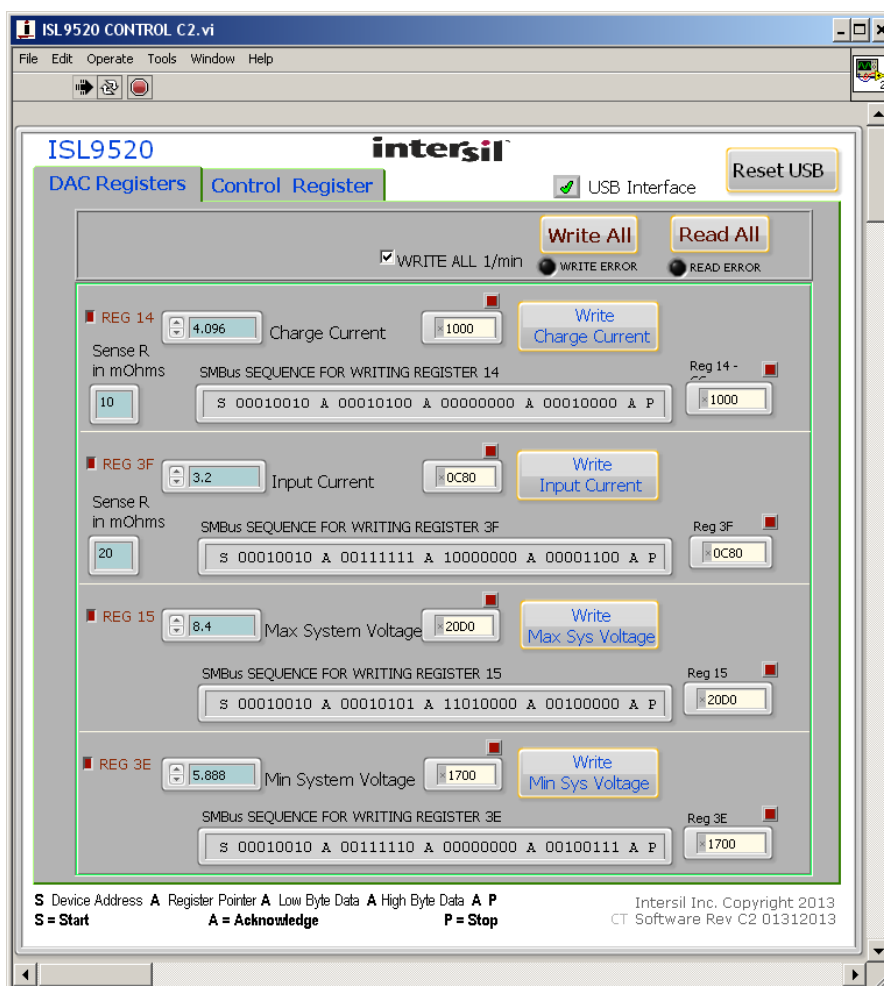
ISL9520 CONTROL C2.vi

File Edit Operate Tools Window Help

ISL9520

intersil

DAC Registers Control Register

USB Interface

Reset USB

WRITE ALL 1/min

Write All

WRITE ERROR

Read All

READ ERROR

REG 14 4.096 Charge Current 1000 Write Charge Current

Sense R in mOhms

10

SMBus SEQUENCE FOR WRITING REGISTER 14

S 00010010 A 00010100 A 00000000 A 00010000 A P

Reg 14 - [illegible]

1000

REG 3F 3.2 Input Current 0C80 Write Input Current

Sense R in mOhms

20

SMBus SEQUENCE FOR WRITING REGISTER 3F

S 00010010 A 00111111 A 10000000 A 00001100 A P

Reg 3F

0C80

REG 15 8.4 Max System Voltage 20D0 Write Max Sys Voltage

SMBus SEQUENCE FOR WRITING REGISTER 15

S 00010010 A 00010101 A 11010000 A 00100000 A P

Reg 15

20D0

REG 3E 5.888 Min System Voltage 1700 Write Min Sys Voltage

SMBus SEQUENCE FOR WRITING REGISTER 3E

S 00010010 A 00111110 A 00000000 A 00100111 A P

Reg 3E

1700

S Device Address A Register Pointer A Low Byte Data A High Byte Data A P

S = Start A = Acknowledge P = Stop

Intersil Inc. Copyright 2013

CT Software Rev C2 01312013